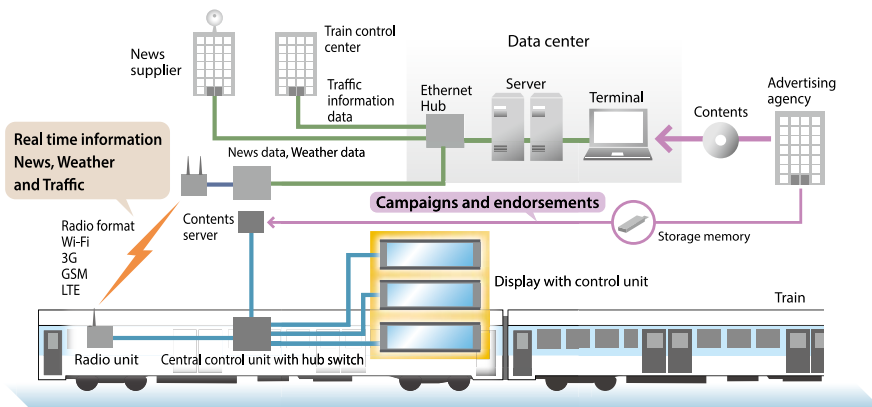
News supplier

Train control center

Traffic information data

Data center

Ethernet Hub

Server

Terminal

Contents

Advertising agency

Real time information
News, Weather
and Traffic

News data, Weather data

Campaigns and endorsements

Contents server

Storage memory

Radio format
Wi-Fi
3G
GSM
LTE

Display with control unit

Train

Radio unit

Central control unit with hub switch